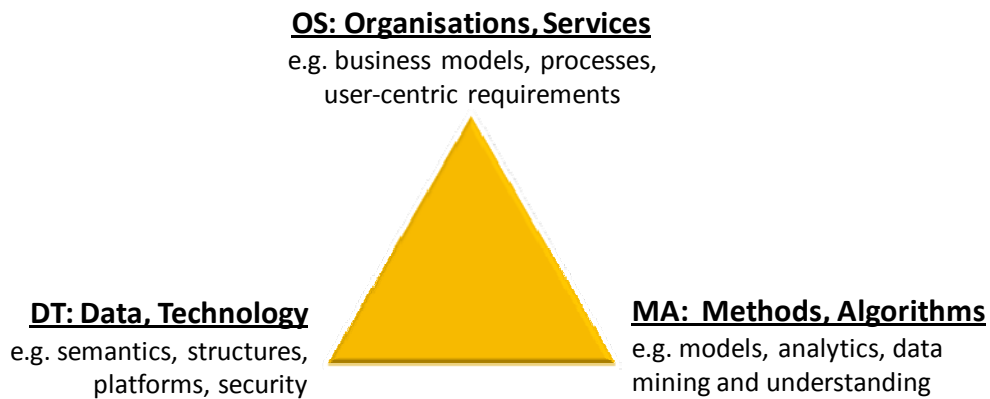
OS: Organisations, Services
e.g. business models, processes, user-centric requirements

DT: Data, Technology
e.g. semantics, structures, platforms, security

MA: Methods, Algorithms
e.g. models, analytics, data mining and understanding